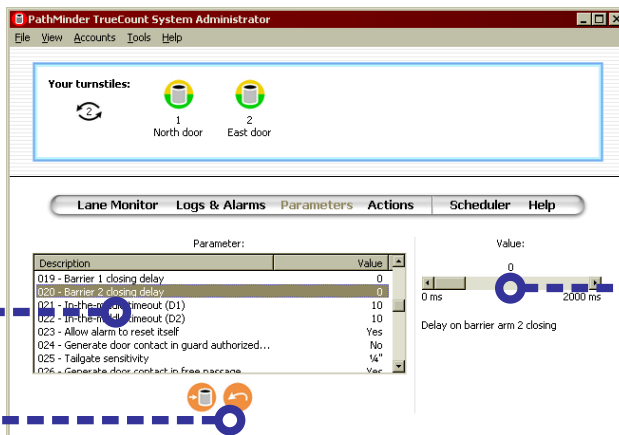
PathMinder TrueCount System Administrator

File View Accounts Tools Help

Your turnstiles:

2

1
North door

2
East door

Lane Monitor Logs & Alarms Parameters Actions Scheduler Help

Parameter:

| Description | Value |
|---|---|
| 019 - Barrier 1 closing delay | 0 |
| 020 - Barrier 2 closing delay | 0 |
| 021 - In-the-m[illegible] timeout (D1) | 10 |
| 022 - In-the-m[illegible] timeout (D2) | 10 |
| 023 - Allow alarm to reset itself | Yes |
| 024 - Generate door contact in guard authorized... | No |
| 025 - Tailgate sensitivity | ¼" |
| 026 - Generate door contact in free passage | Yes |

Value:

0

0 ms

2000 ms

Delay on barrier arm 2 closing